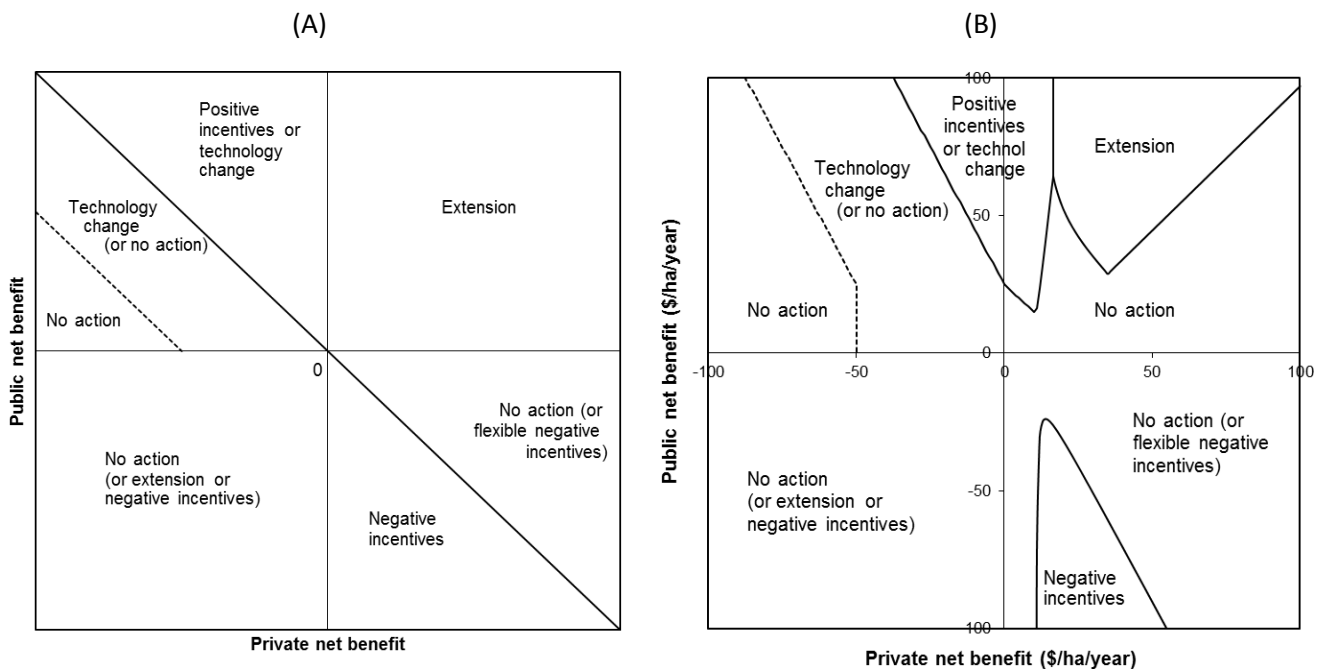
(A)

Public net benefit

Positive incentives or technology change

Extension

Technology change (or no action)

No action

0

No action (or flexible negative incentives)

No action (or extension or negative incentives)

Negative incentives

Private net benefit

(B)

Public net benefit ($/ha/year)

100

50

0

-50

-100

-100

-50

0

50

100

Positive incentives or technol change

Extension

Technology change (or no action)

No action

No action

No action (or flexible negative incentives)

No action (or extension or negative incentives)

Negative incentives

Private net benefit ($/ha/year)